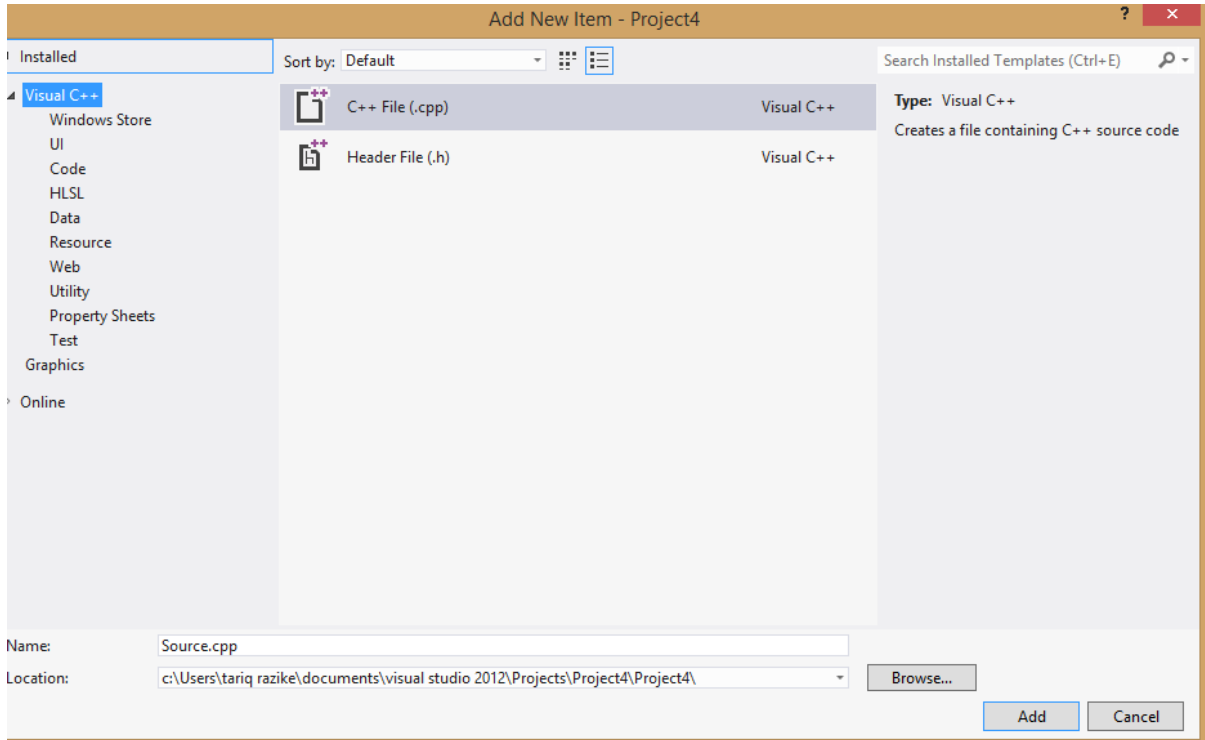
Add New Item - Project4

?

Installed

Visual C++

Windows Store

UI

Code

HLSL

Data

Resource

Web

Utility

Property Sheets

Test

Graphics

Online

Sort by: Default

C++ File (.cpp) Visual C++

Header File (.h) Visual C++

Search Installed Templates (Ctrl+E)

Type: Visual C++

Creates a file containing C++ source code

Name: Source.cpp

Location: c:\Users\tariq razike\documents\visual studio 2012\Projects\Project4\Project4\

Browse...

Add

Cancel